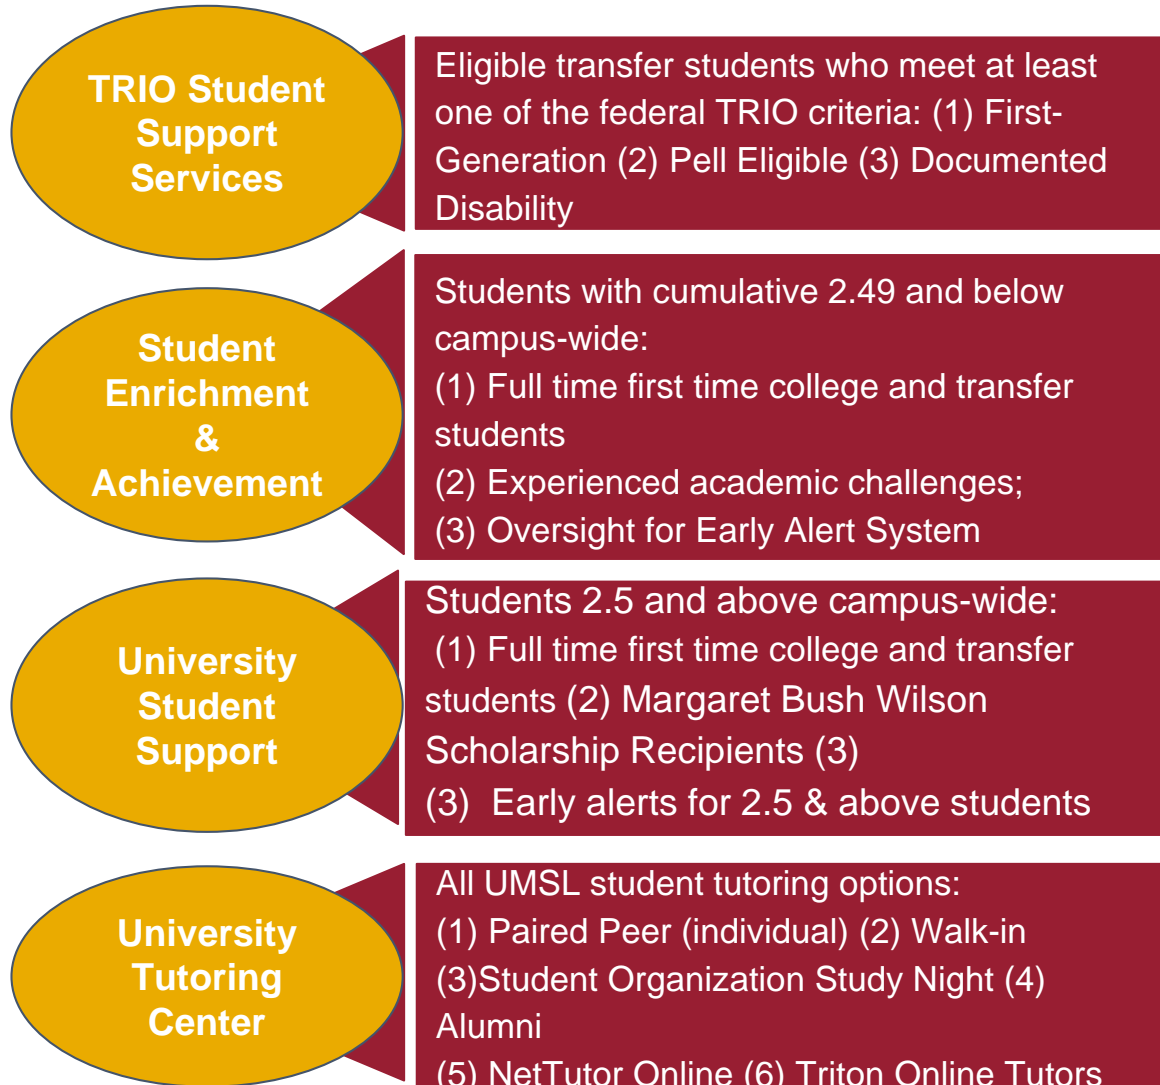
TRIO Student Support Services

Eligible transfer students who meet at least one of the federal TRIO criteria: (1) First-Generation (2) Pell Eligible (3) Documented Disability

Student Enrichment & Achievement

Students with cumulative 2.49 and below campus-wide:
(1) Full time first time college and transfer students
(2) Experienced academic challenges;
(3) Oversight for Early Alert System

University Student Support

Students 2.5 and above campus-wide:
(1) Full time first time college and transfer students (2) Margaret Bush Wilson Scholarship Recipients (3)
(3) Early alerts for 2.5 & above students

University Tutoring Center

All UMSL student tutoring options:
(1) Paired Peer (individual) (2) Walk-in
(3)Student Organization Study Night (4) Alumni
(5) NetTutor Online (6) Triton Online Tutors